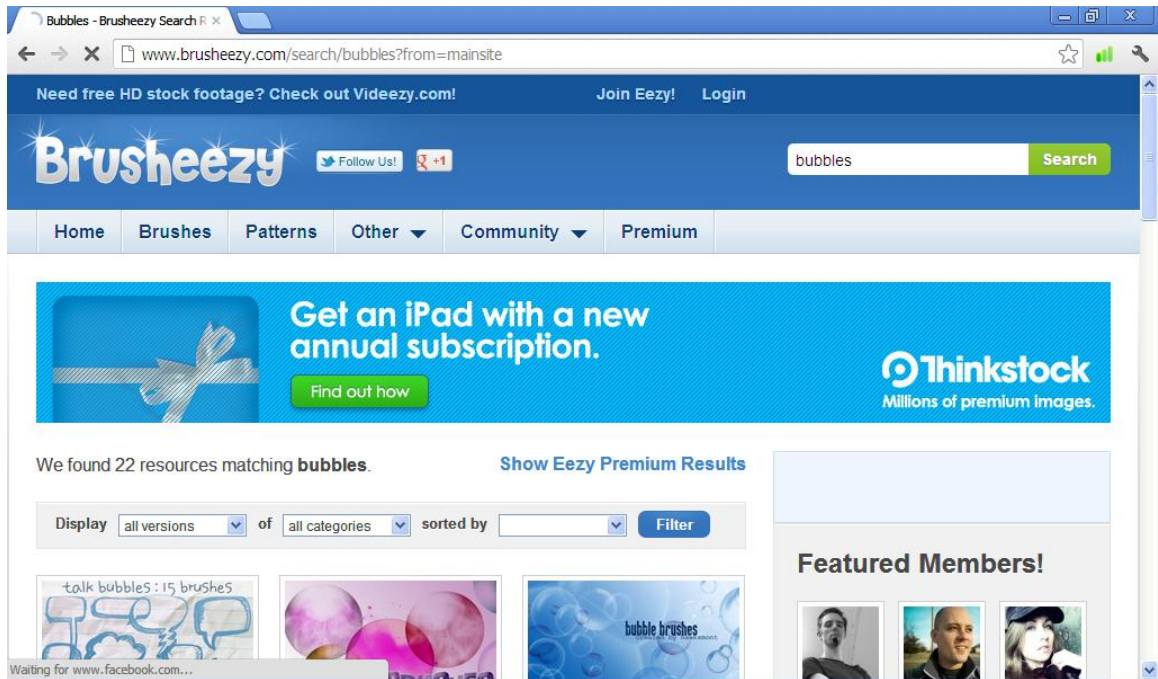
Bubbles - Brusheezy Search R ×

www.brusheezy.com/search/bubbles?from=mainsite

Need free HD stock footage? Check out Videezy.com!

Join Eezy!

Login

Brusheezy

Follow Us!

+1

bubbles

Search

Home

Brushes

Patterns

Other

Community

Premium

Get an iPad with a new annual subscription.

Find out how

Thinkstock

Millions of premium images.

We found 22 resources matching **bubbles**.

Show Eezy Premium Results

Display all versions of all categories sorted by

Filter

Featured Members!

talk bubbles : 15 brushes

bubble brushes

Waiting for www.facebook.com...